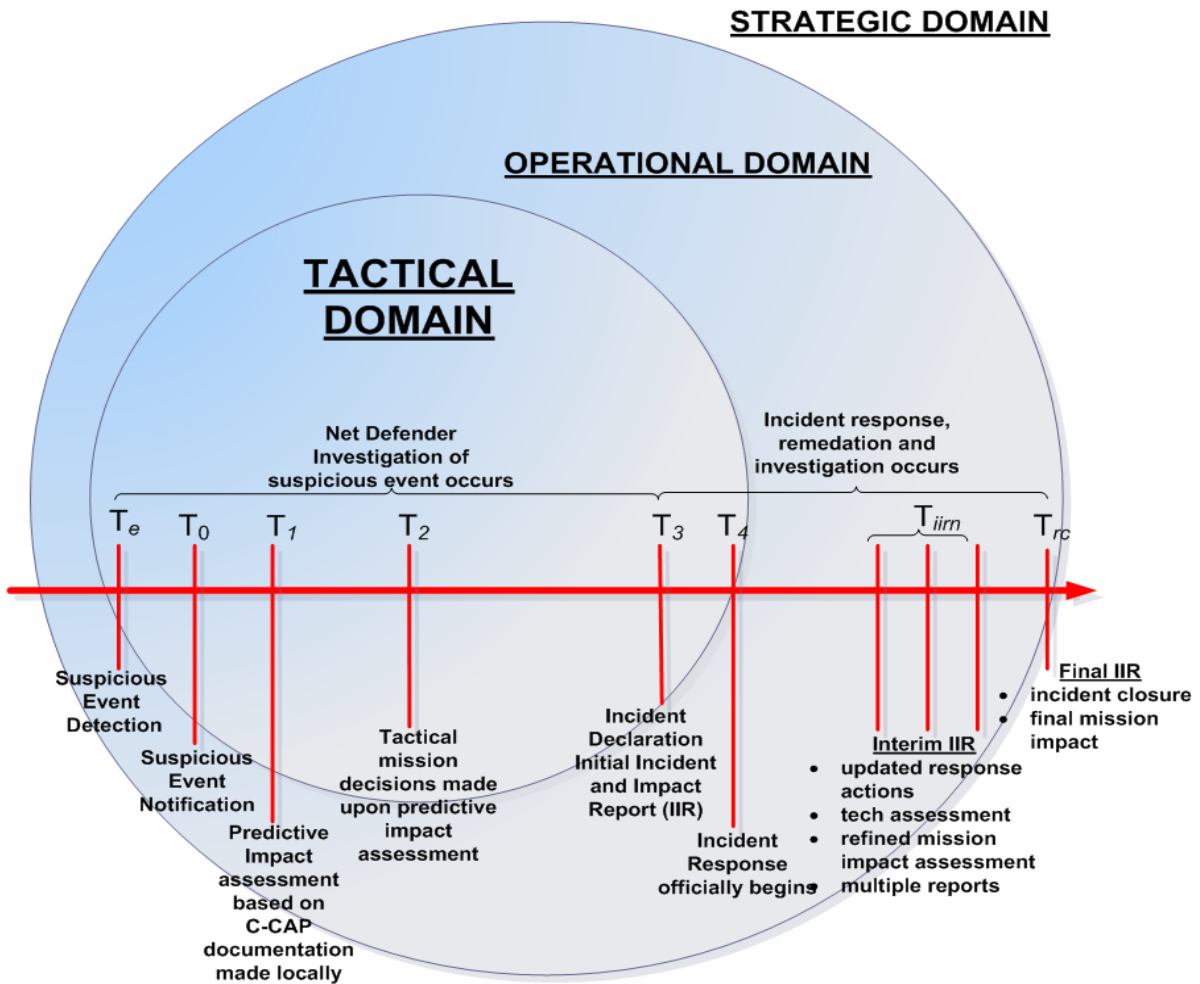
STRATEGIC DOMAIN

OPERATIONAL DOMAIN

TACTICAL DOMAIN

Net Defender Investigation of suspicious event occurs

Incident response, remedation and investigation occurs

$T_e$ $T_0$ $T_1$ $T_2$ $T_3$ $T_4$ $T_{iirn}$ $T_{rc}$

Suspicious Event Detection

Suspicious Event Notification

Predictive Impact assessment based on C-CAP documentation made locally

Tactical mission decisions made upon predictive impact assessment

Incident Declaration Initial Incident and Impact Report (IIR)

Incident Response officially begins

Interim IIR
• updated response actions
• tech assessment
• refined mission impact assessment multiple reports

Final IIR
• incident closure
• final mission impact